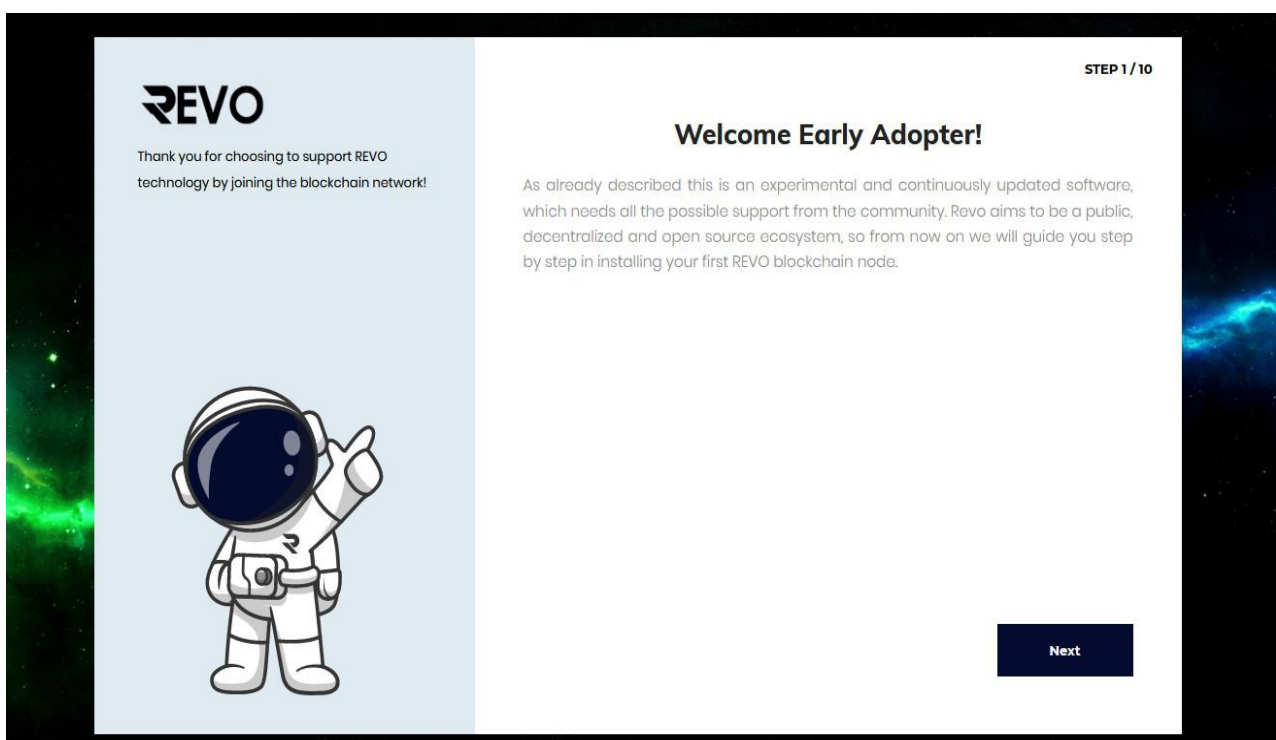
REVO

Thank you for choosing to support REVO technology by joining the blockchain network!

STEP 1 / 10

Welcome Early Adopter!

As already described this is an experimental and continuously updated software, which needs all the possible support from the community. Revo aims to be a public, decentralized and open source ecosystem, so from now on we will guide you step by step in installing your first REVO blockchain node.

Next